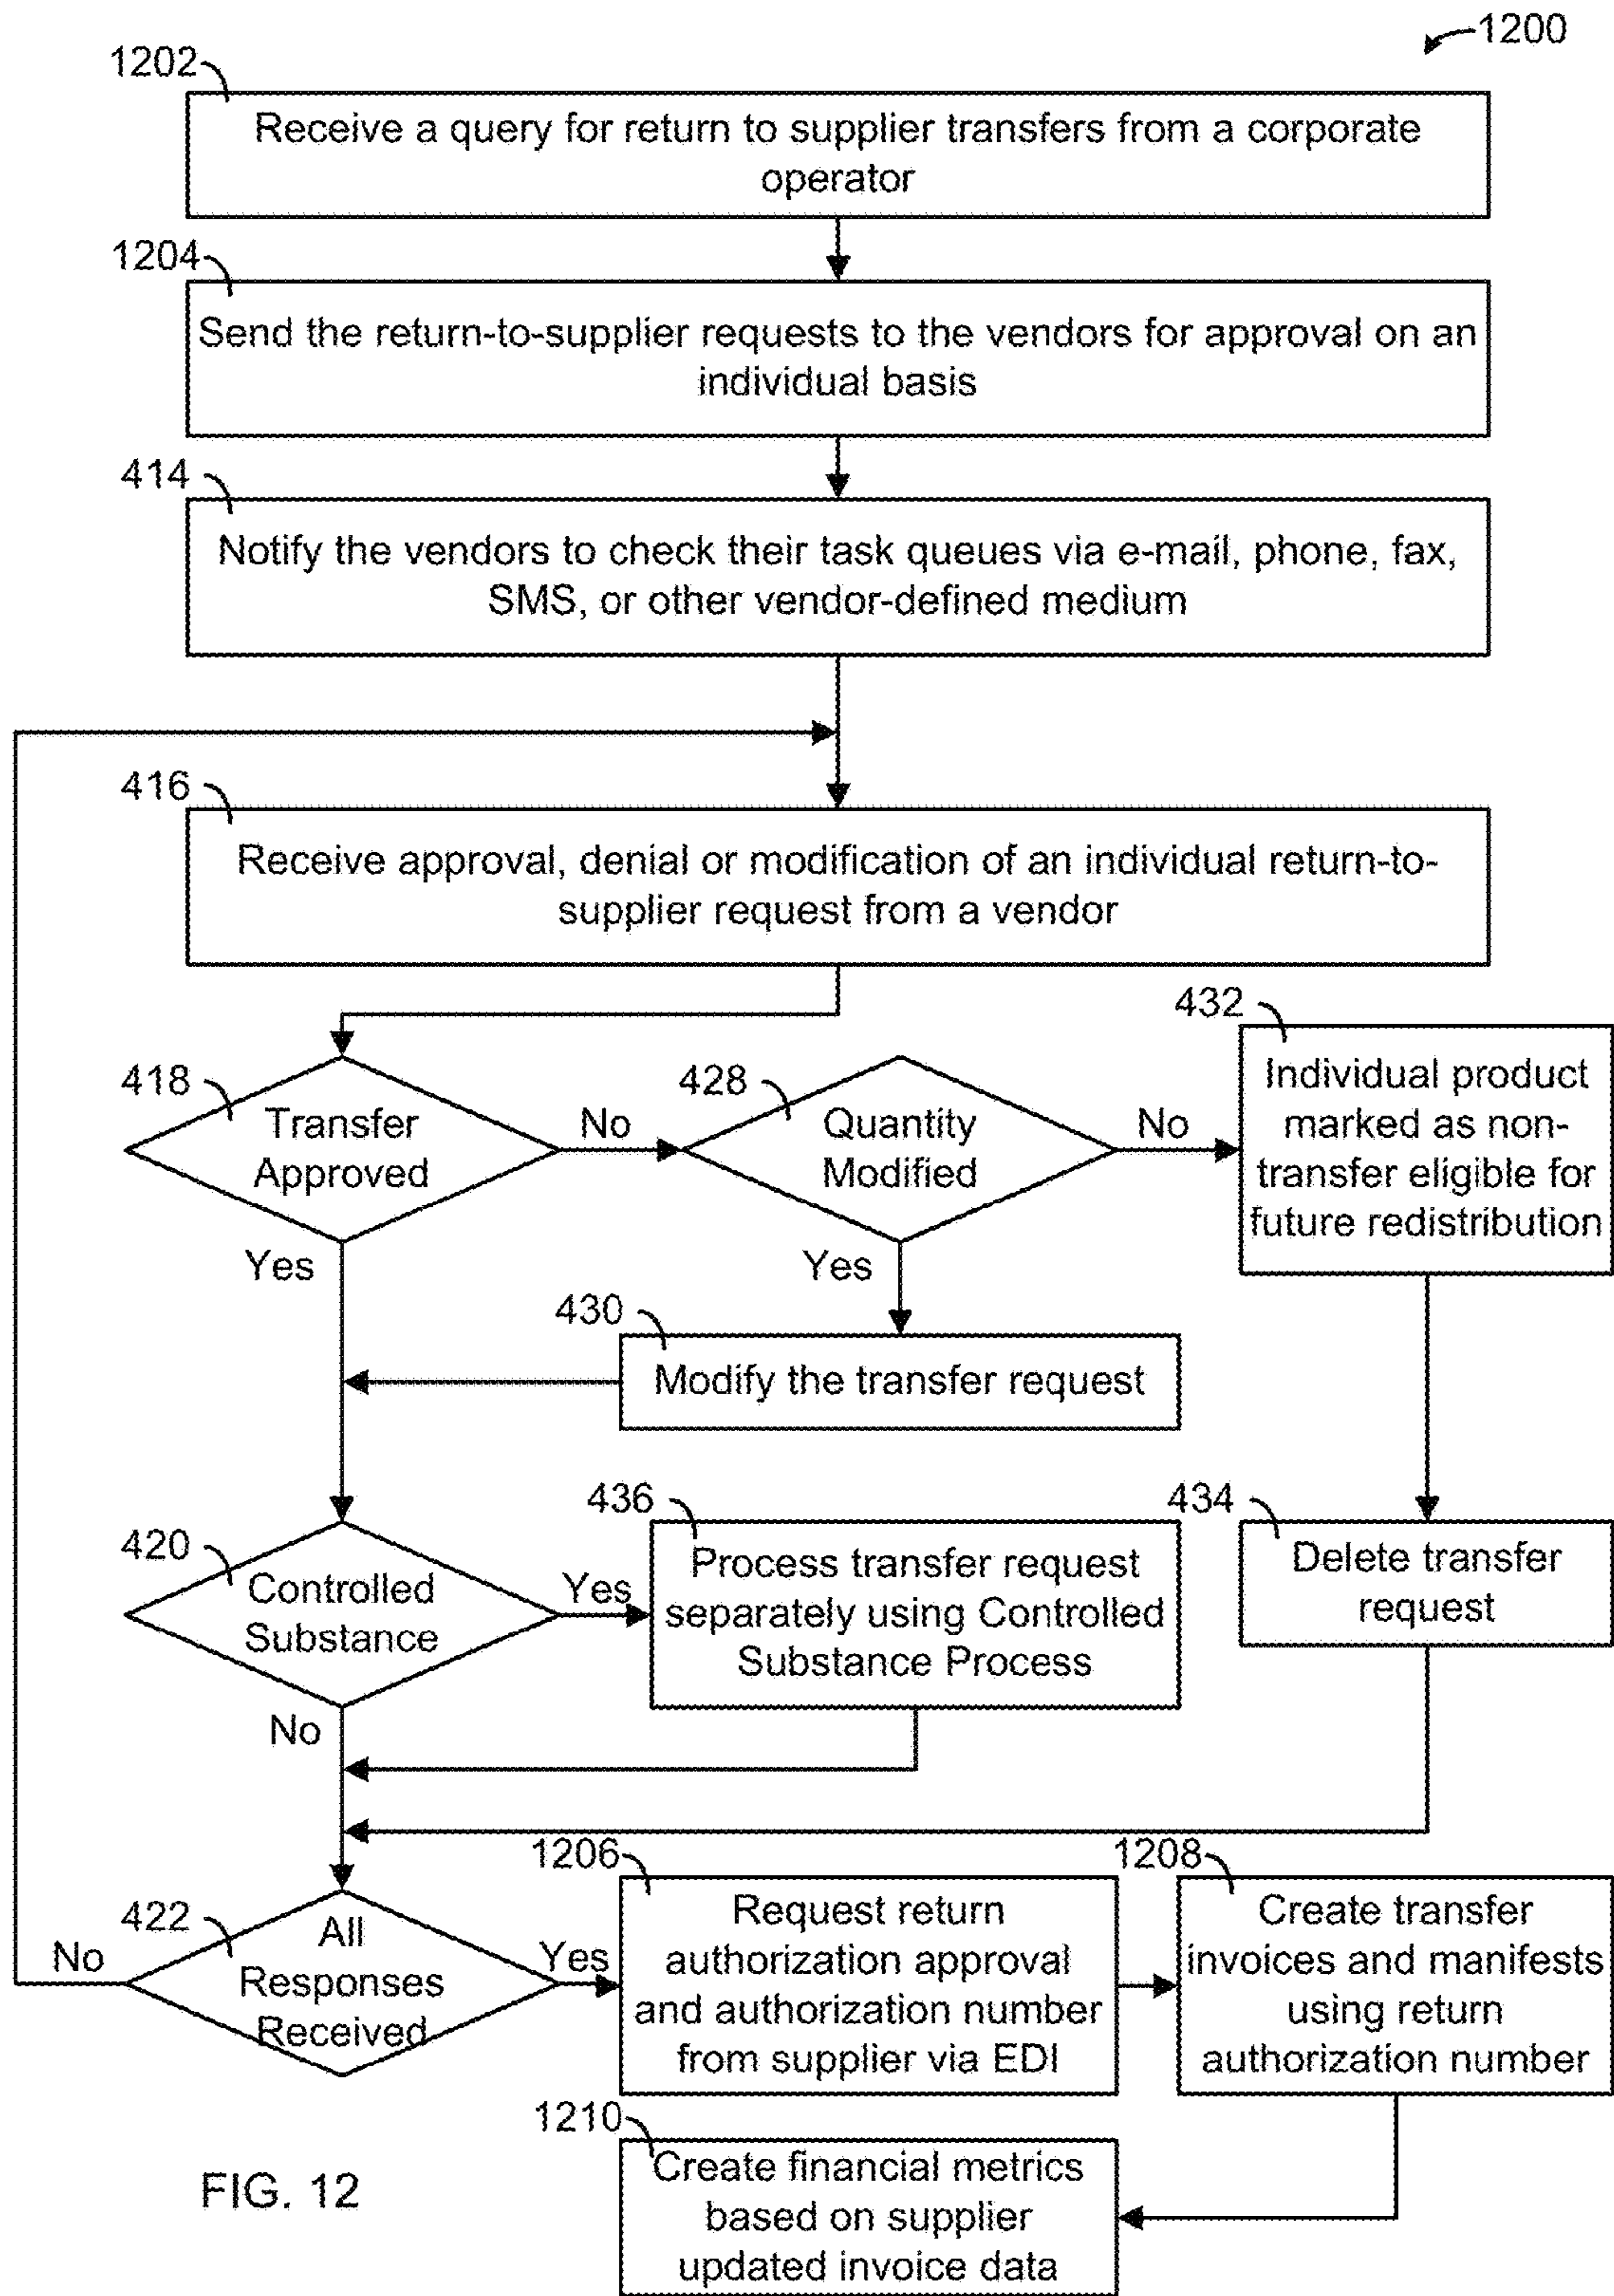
1200

1202
Receive a query for return to supplier transfers from a corporate operator

1204
Send the return-to-supplier requests to the vendors for approval on an individual basis

414
Notify the vendors to check their task queues via e-mail, phone, fax, SMS, or other vendor-defined medium

416
Receive approval, denial or modification of an individual return-to-supplier request from a vendor

418
Transfer Approved

No

428
Quantity Modified

No

432
Individual product marked as non-transfer eligible for future redistribution

Yes

Yes

430
Modify the transfer request

420
Controlled Substance

Yes

436
Process transfer request separately using Controlled Substance Process

434
Delete transfer request

No

422
All Responses Received

No

Yes

1206
Request return authorization approval and authorization number from supplier via EDI

1208
Create transfer invoices and manifests using return authorization number

1210
Create financial metrics based on supplier updated invoice data

FIG. 12